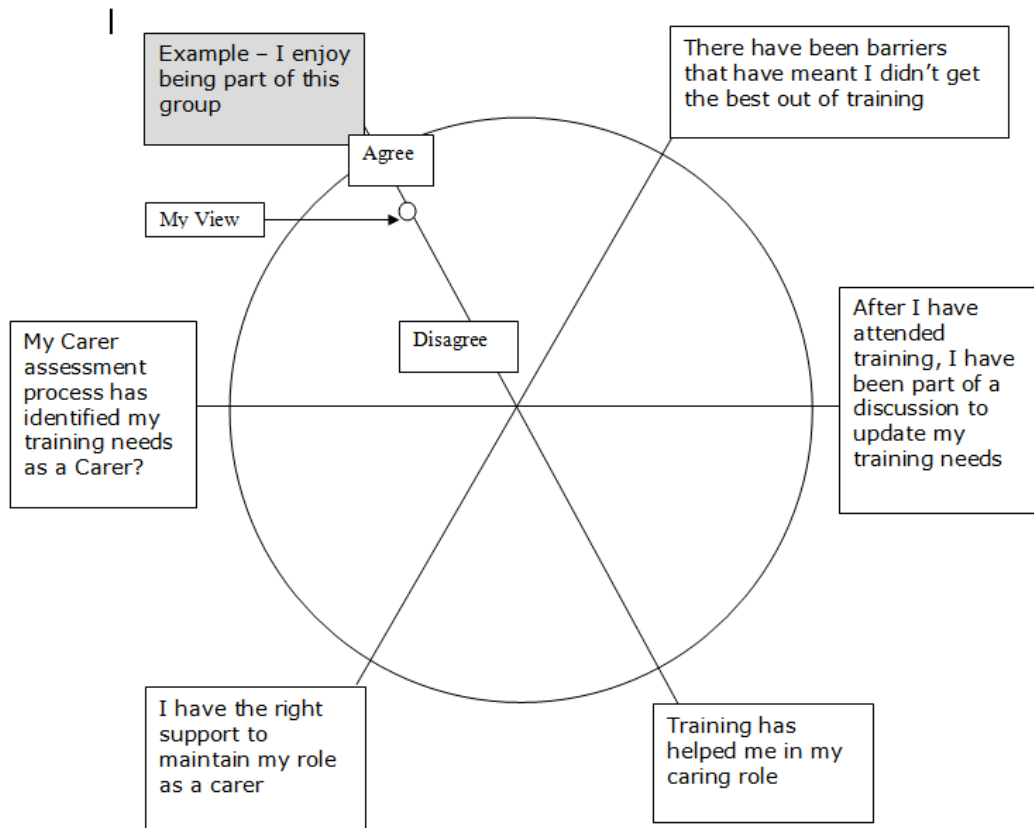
Example – I enjoy being part of this group

Agree

My View

Disagree

There have been barriers that have meant I didn't get the best out of training

After I have attended training, I have been part of a discussion to update my training needs

My Carer assessment process has identified my training needs as a Carer?

I have the right support to maintain my role as a carer

Training has helped me in my caring role